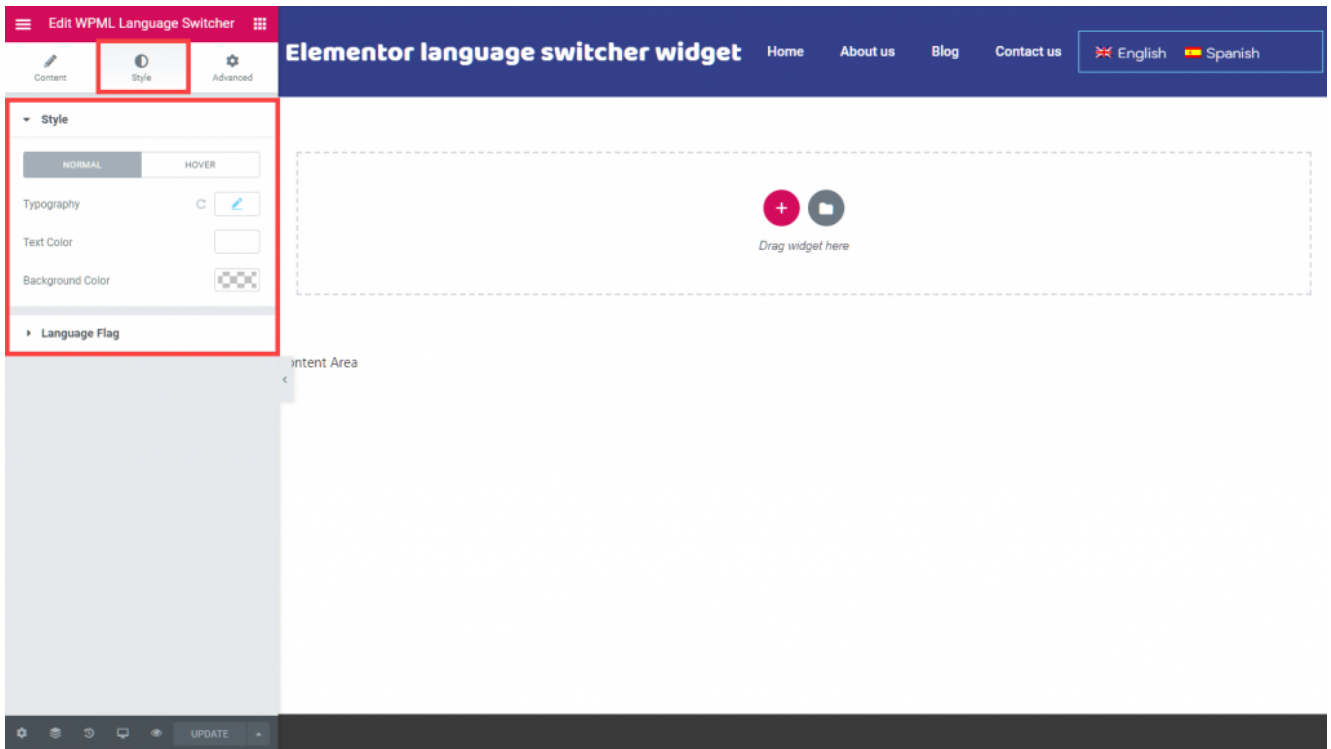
Edit WPML Language Switcher

Content
Style
Advanced

Style

NORMAL
HOVER

Typography

Text Color

Background Color

Language Flag

UPDATE

Elementor language switcher widget

Home
About us
Blog
Contact us

English
Spanish

Drag widget here

ontent Area